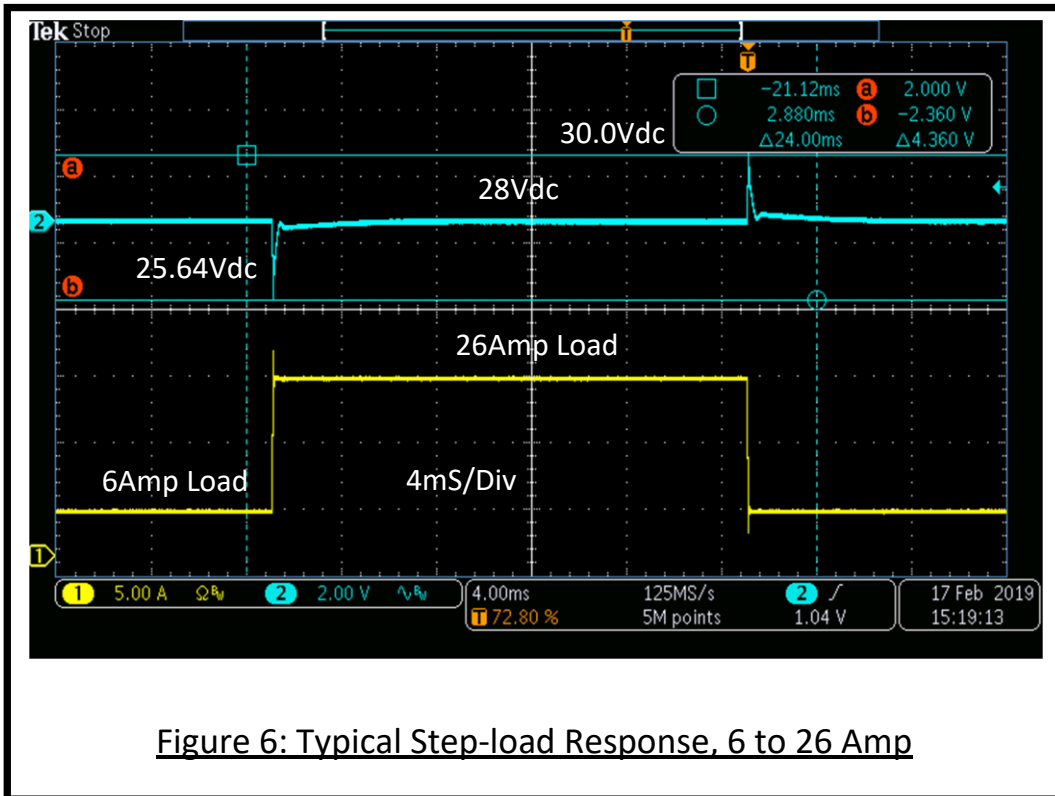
Tek Stop

T

□ −21.12ms a 2.000 V
○ 2.880ms b −2.360 V
Δ24.00ms Δ4.360 V

30.0Vdc

a

28Vdc

2

25.64Vdc

b

26Amp Load

6Amp Load

4mS/Div

1

1 5.00 A $\Omega^{B_W}$ 2 2.00 V $\sim^{B_W}$ 4.00ms 125MS/s 2 ⌐ 17 Feb 2019
T 72.80 % 5M points 1.04 V 15:19:13

Figure 6: Typical Step-load Response, 6 to 26 Amp